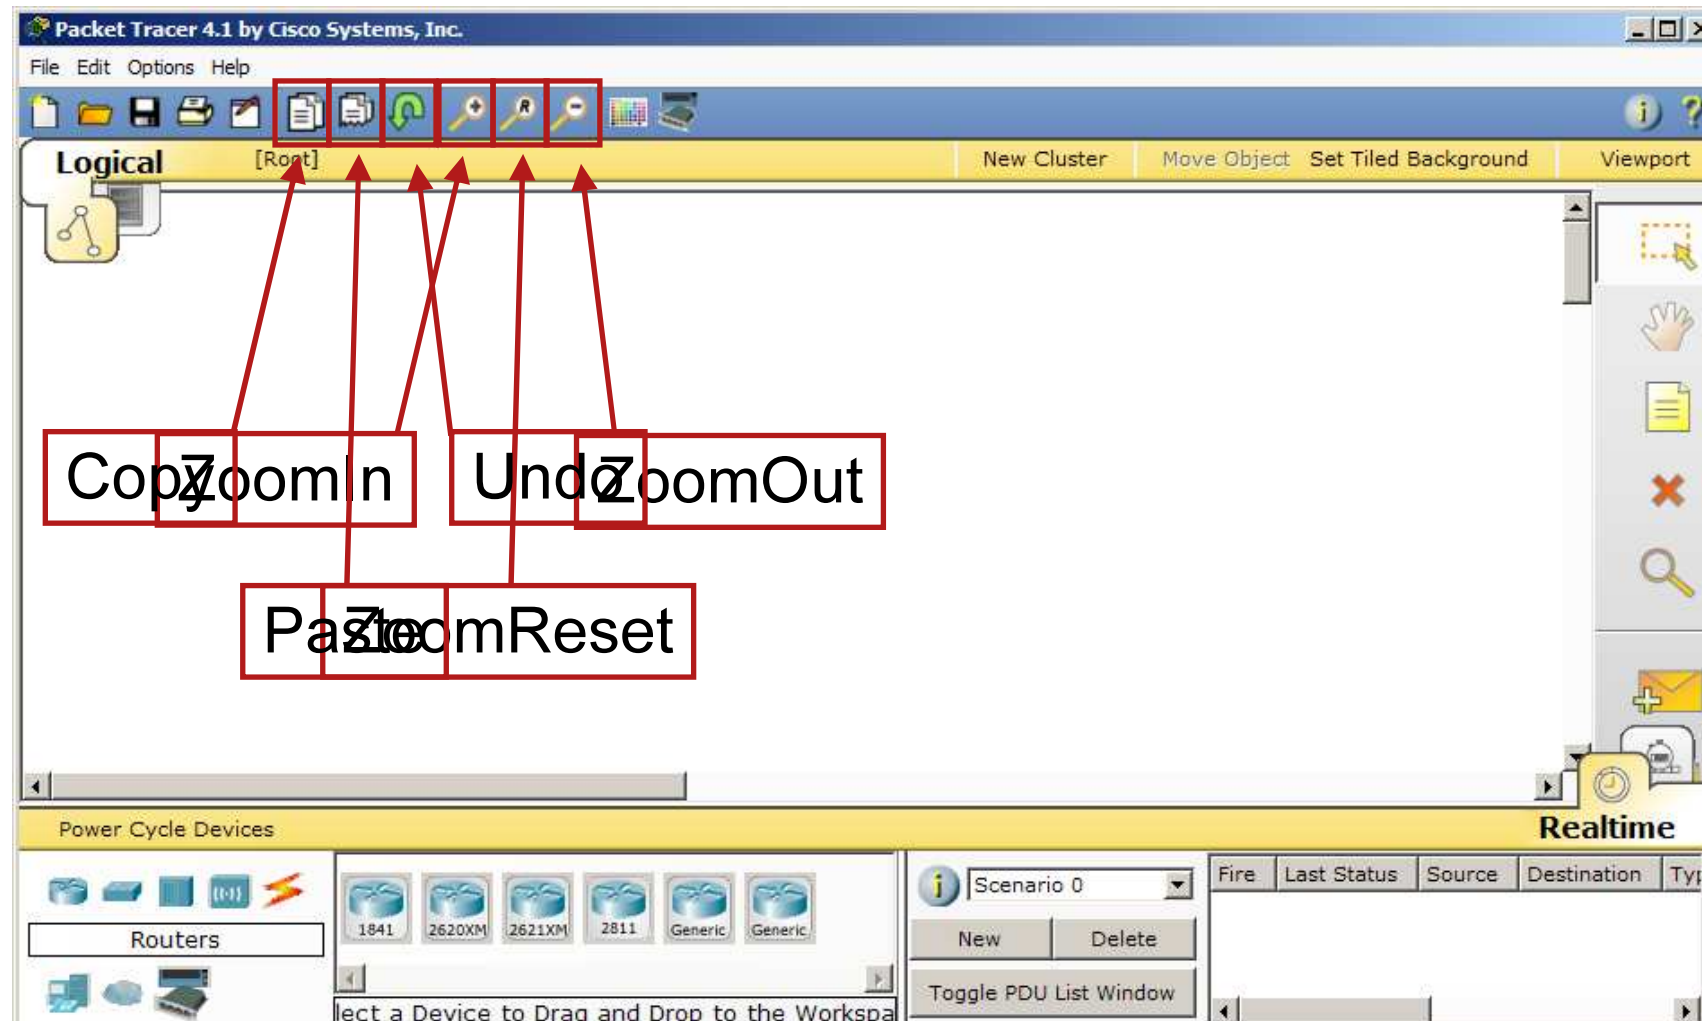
Packet Tracer 4.1 by Cisco Systems, Inc.

File Edit Options Help

Logical [Root] New Cluster Move Object Set Tiled Background Viewport

Copy ZoomIn Undo ZoomOut

Paste ZoomReset

Power Cycle Devices

Realtime

Routers

1841 2620XM 2621XM 2811 Generic Generic

lect a Device to Drag and Drop to the Workspa

Scenario 0

New Delete

Toggle PDU List Window

| Fire | Last Status | Source | Destination | Typ |
|---|---|---|---|---|